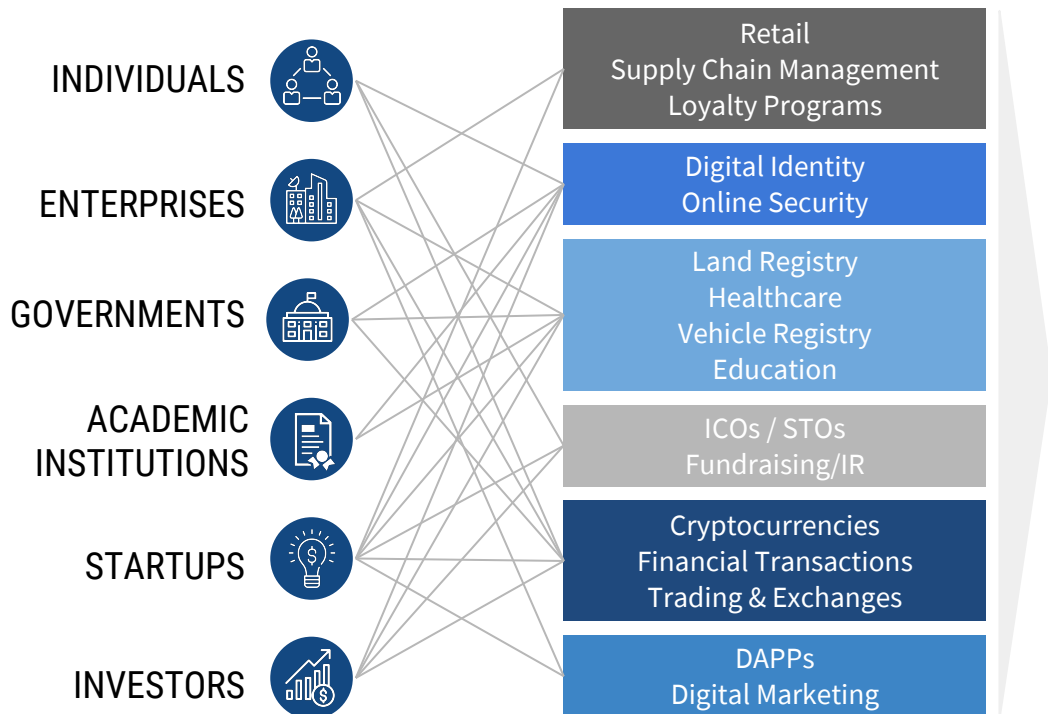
INDIVIDUALS

ENTERPRISES

GOVERNMENTS

ACADEMIC INSTITUTIONS

STARTUPS

INVESTORS

Retail
Supply Chain Management
Loyalty Programs

Digital Identity
Online Security

Land Registry
Healthcare
Vehicle Registry
Education

ICOs / STOs
Fundraising/IR

Cryptocurrencies
Financial Transactions
Trading & Exchanges

DAPPs
Digital Marketing